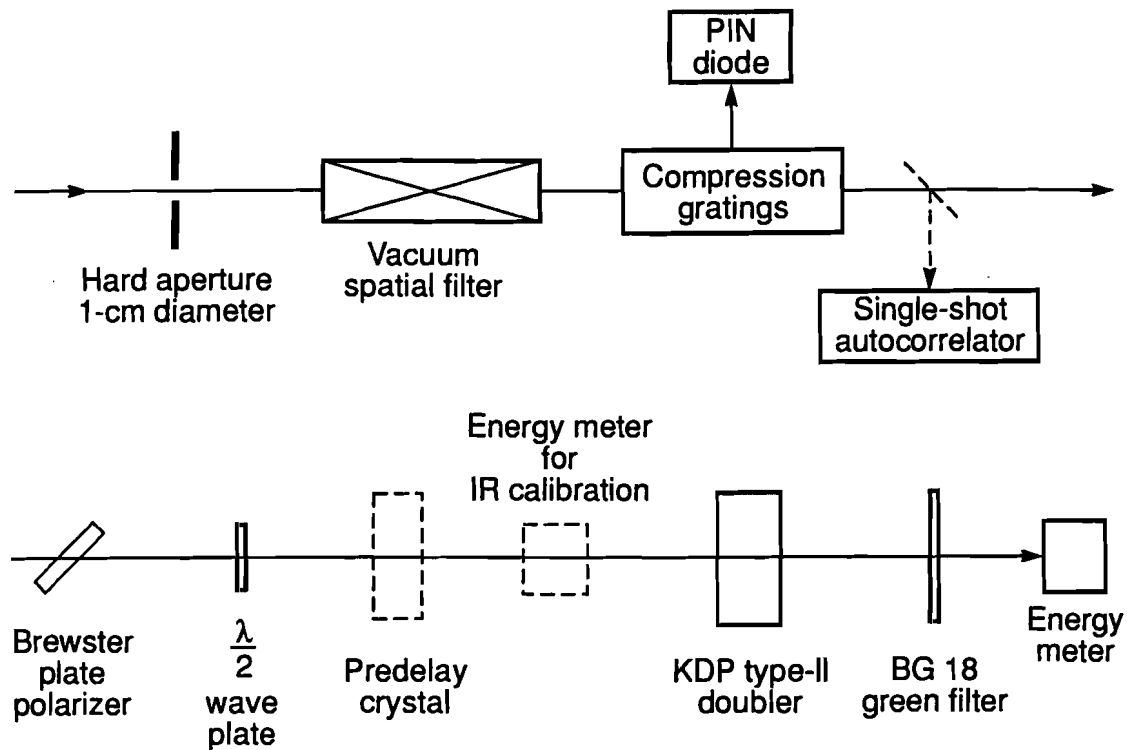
PIN diode

Compression gratings

Hard aperture 1-cm diameter

Vacuum spatial filter

Single-shot autocorrelator

Energy meter for IR calibration

Brewster plate polarizer

$\frac{\lambda}{2}$ wave plate

Predelay crystal

KDP type-II doubler

BG 18 green filter

Energy meter